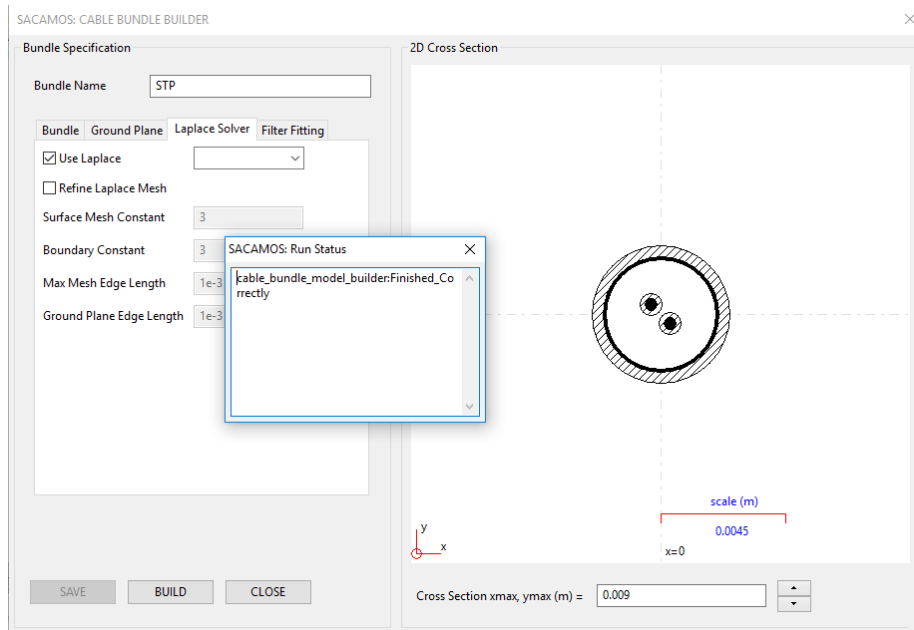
SACAMOS: CABLE BUNDLE BUILDER

Bundle Specification

Bundle Name STP

Bundle Ground Plane Laplace Solver Filter Fitting

Use Laplace

Refine Laplace Mesh

Surface Mesh Constant 3

Boundary Constant 3

Max Mesh Edge Length 1e-3

Ground Plane Edge Length 1e-3

SACAMOS: Run Status

cable_bundle_model_builder:Finished_Correctly

2D Cross Section

scale (m)

0.0045

y

x

x=0

SAVE BUILD CLOSE

Cross Section xmax, ymax (m) = 0.009